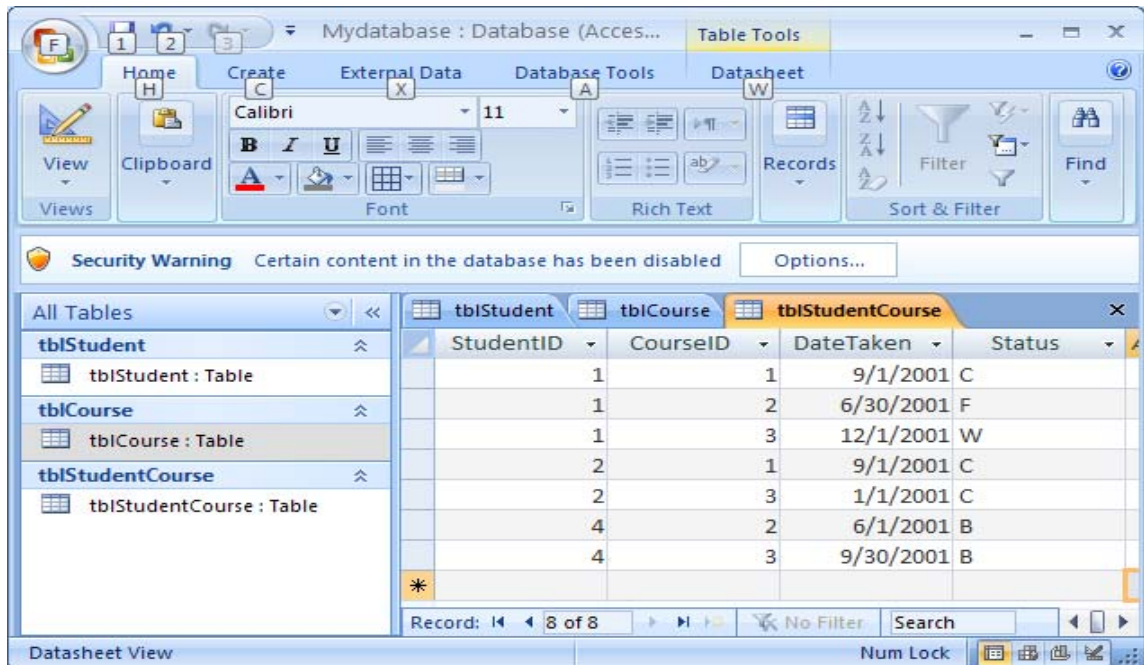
F 1 2 3 Mydatabase : Database (Acces... Table Tools

Home H Create C External Data X Database Tools A Datasheet W

View
Views

Clipboard

Calibri 11
B I U
A
Font

Rich Text

Records

Filter
Sort & Filter

Find

Security Warning Certain content in the database has been disabled Options...

All Tables
tblStudent
tblStudent : Table
tblCourse
tblCourse : Table
tblStudentCourse
tblStudentCourse : Table

tblStudent tblCourse tblStudentCourse

| StudentID | CourseID | DateTaken | Status |
|---|---|---|---|
| 1 | 1 | 9/1/2001 | C |
| 1 | 2 | 6/30/2001 | F |
| 1 | 3 | 12/1/2001 | W |
| 2 | 1 | 9/1/2001 | C |
| 2 | 3 | 1/1/2001 | C |
| 4 | 2 | 6/1/2001 | B |
| 4 | 3 | 9/30/2001 | B |
| * | | | |

Record: 8 of 8 No Filter Search

Datasheet View Num Lock